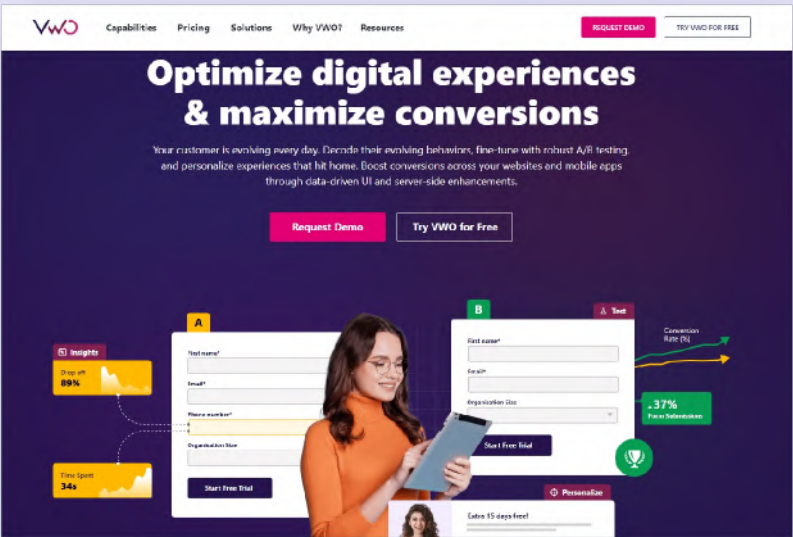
VWO Capabilities Pricing Solutions Why VWO? Resources REQUEST DEMO TRY VWO FOR FREE

Optimize digital experiences & maximize conversions

Your customer is evolving every day. Decode their evolving behaviors, fine-tune with robust A/B testing, and personalize experiences that hit home. Boost conversions across your websites and mobile apps through data-driven UI and server-side enhancements.

Request Demo Try VWO for Free

Insights
Drop off
89%

Time Spent
34s

A
First name*
Email*
Phone number*
Organization Size
Start Free Trial

B
Test
First name*
Email*
Organization Size
Start Free Trial

Conversion Rate (%)
.37%
Form Submission

Personalize
Extra 15 days free!